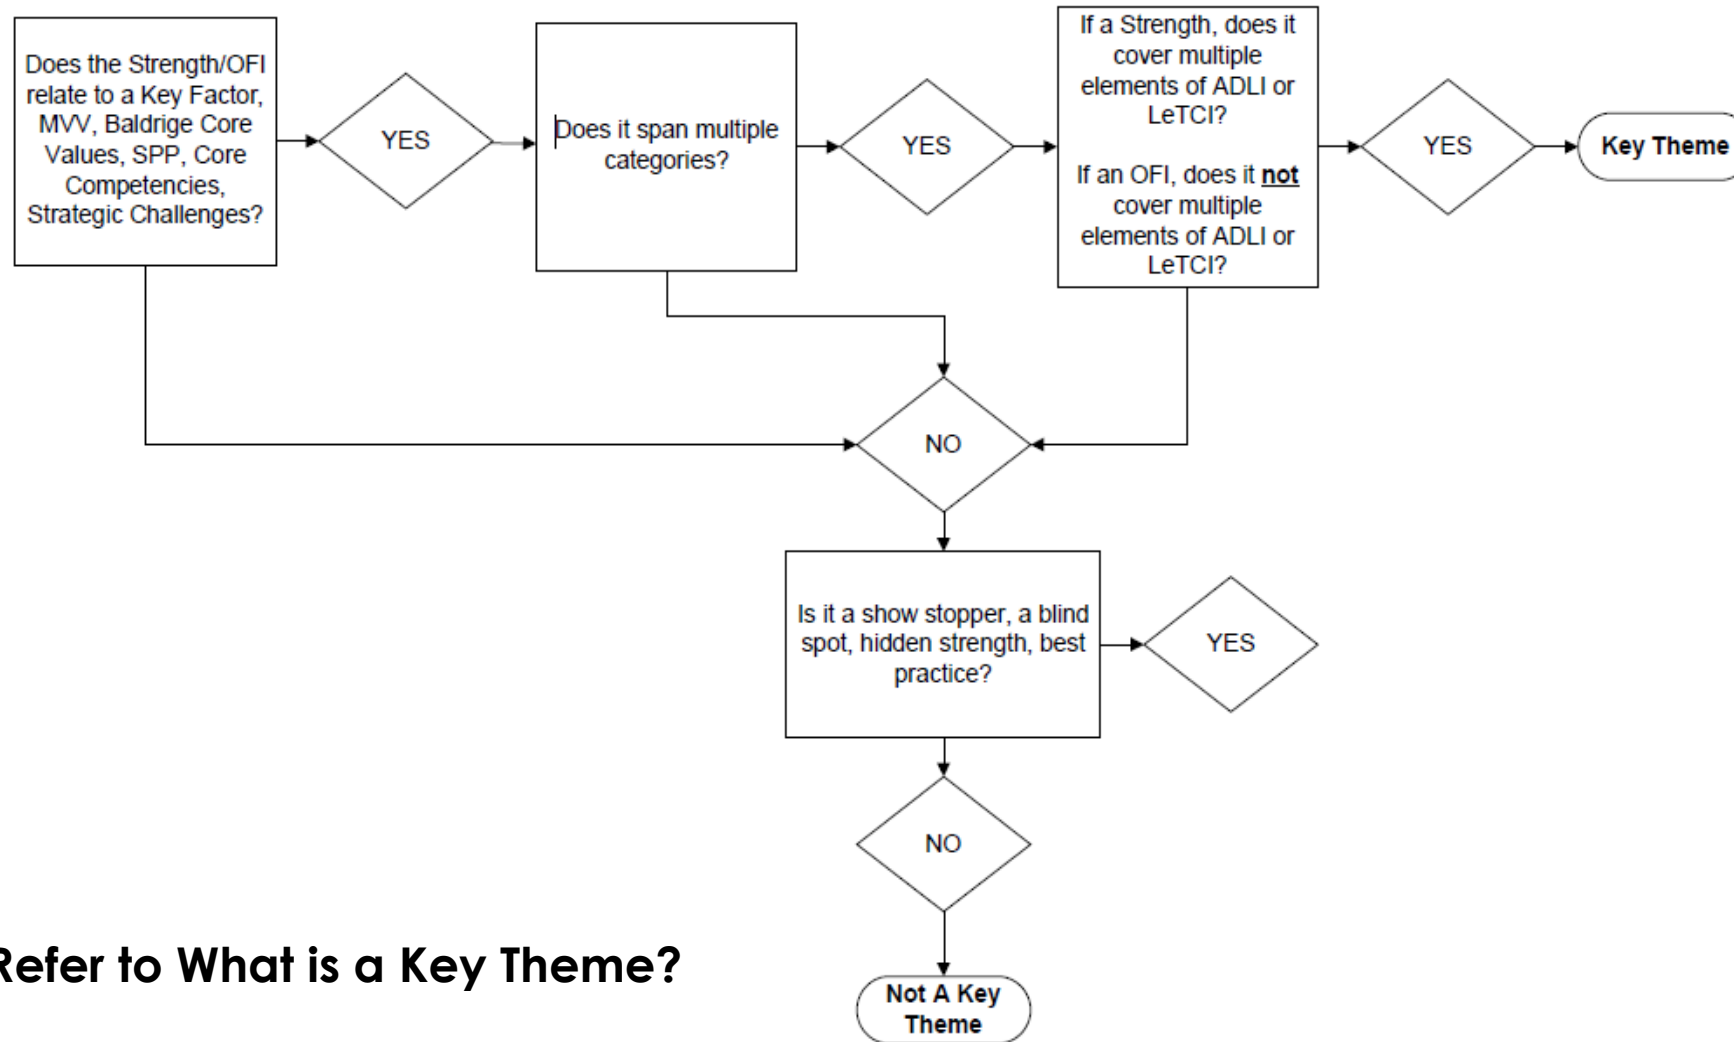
Does the Strength/OFI relate to a Key Factor, MVV, Baldrige Core Values, SPP, Core Competencies, Strategic Challenges?

YES

Does it span multiple categories?

YES

If a Strength, does it cover multiple elements of ADLI or LeTCI?

If an OFI, does it **not** cover multiple elements of ADLI or LeTCI?

YES

**Key Theme**

NO

Is it a show stopper, a blind spot, hidden strength, best practice?

YES

NO

**Not A Key Theme**

**Refer to What is a Key Theme?**